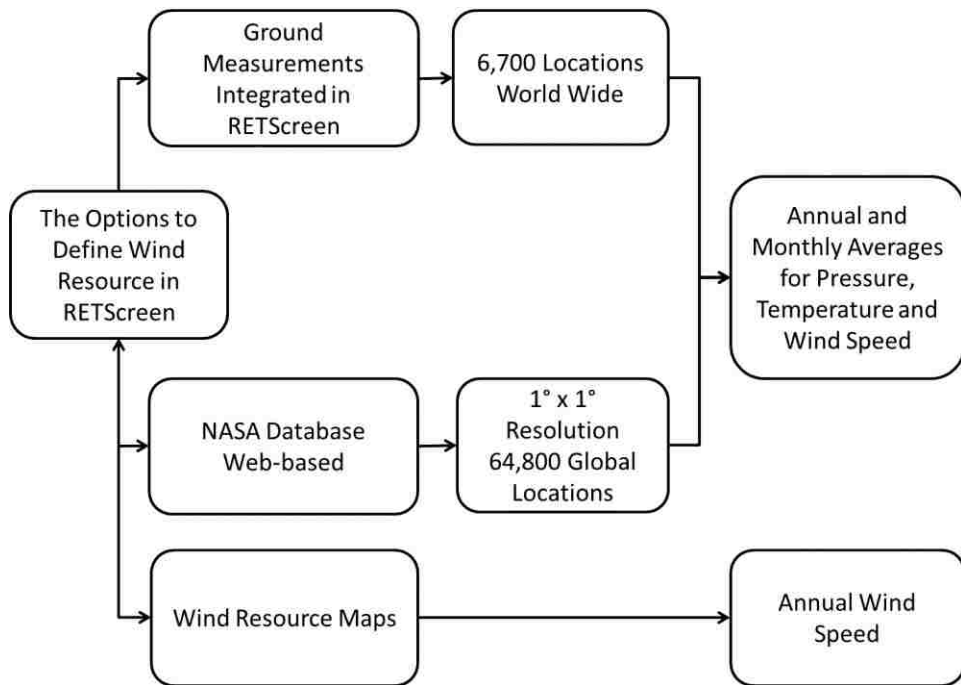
The Options to Define Wind Resource in RETScreen

Ground Measurements Integrated in RETScreen

6,700 Locations World Wide

NASA Database Web-based

1° x 1° Resolution 64,800 Global Locations

Annual and Monthly Averages for Pressure, Temperature and Wind Speed

Wind Resource Maps

Annual Wind Speed